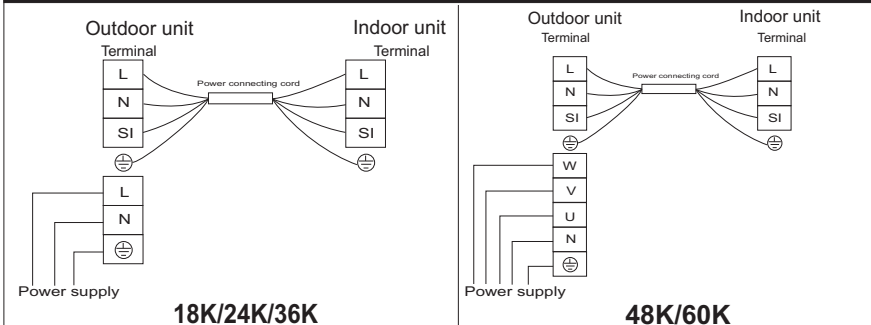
Outdoor unit
Terminal

Indoor unit
Terminal

L
N
SI

Power connecting cord

L
N
SI

L
N

Power supply

18K/24K/36K

Outdoor unit
Terminal

Indoor unit
Terminal

L
N
SI

Power connecting cord

L
N
SI

W
V
U
N

Power supply

48K/60K